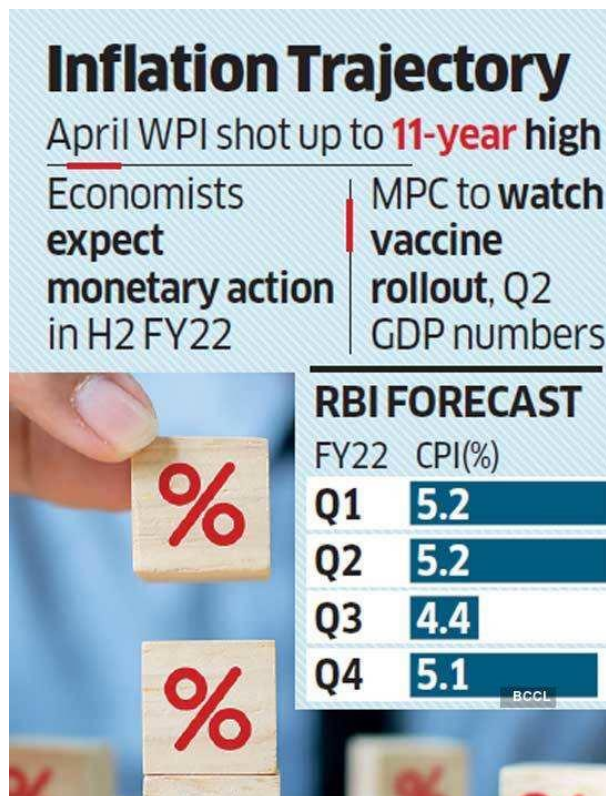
Inflation Trajectory

April WPI shot up to 11-year high

Economists expect monetary action in H2 FY22

MPC to watch vaccine rollout, Q2 GDP numbers

RBI FORECAST

| FY22 | CPI(%) |
|---|---|
| Q1 | 5.2 |
| Q2 | 5.2 |
| Q3 | 4.4 |
| Q4 | 5.1 |

BCCL